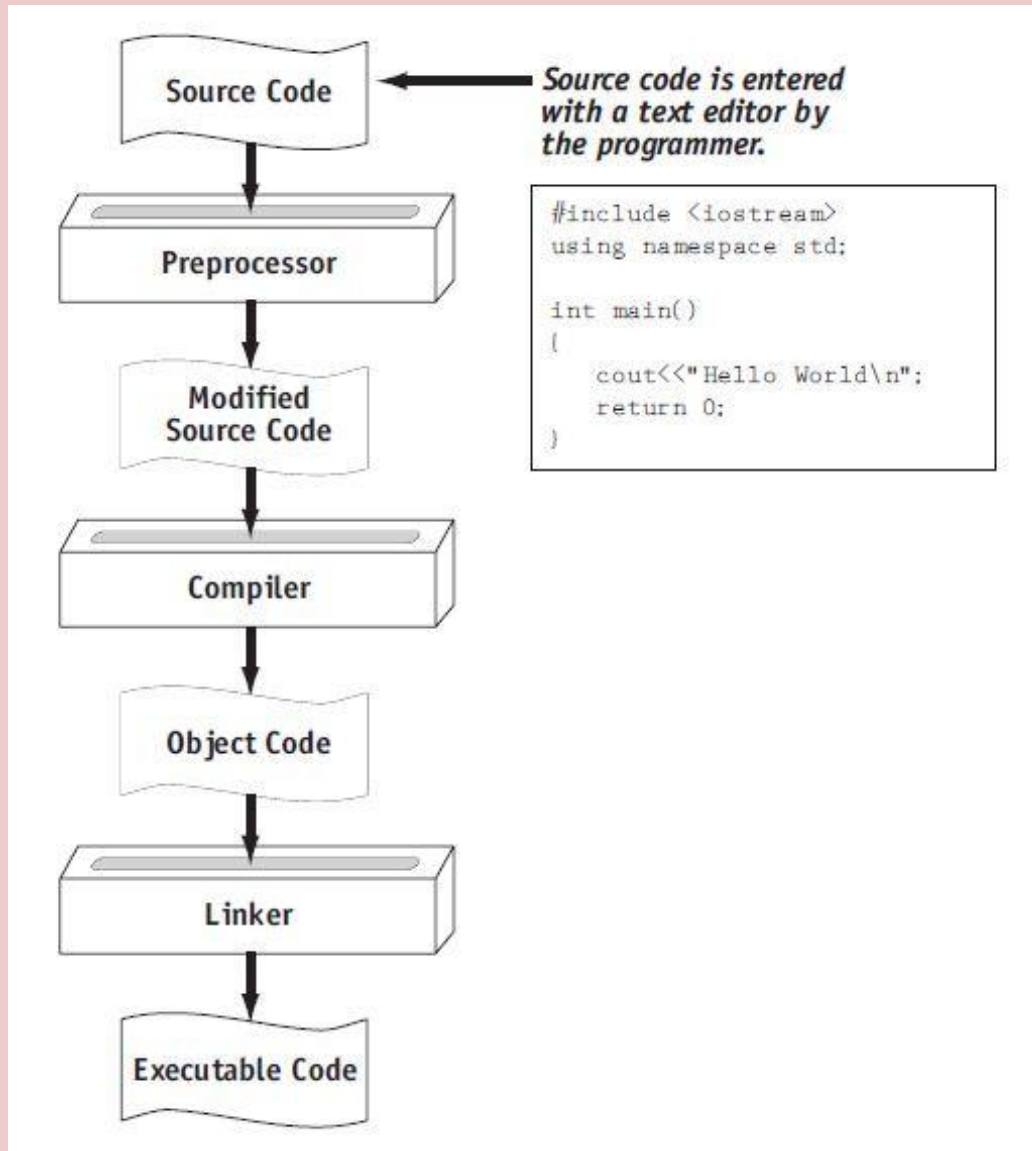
Source Code

Source code is entered with a text editor by the programmer.

```
#include <iostream>
using namespace std;

int main()
{
   cout<<"Hello World\n";
   return 0;
}
```

Preprocessor

Modified Source Code

Compiler

Object Code

Linker

Executable Code